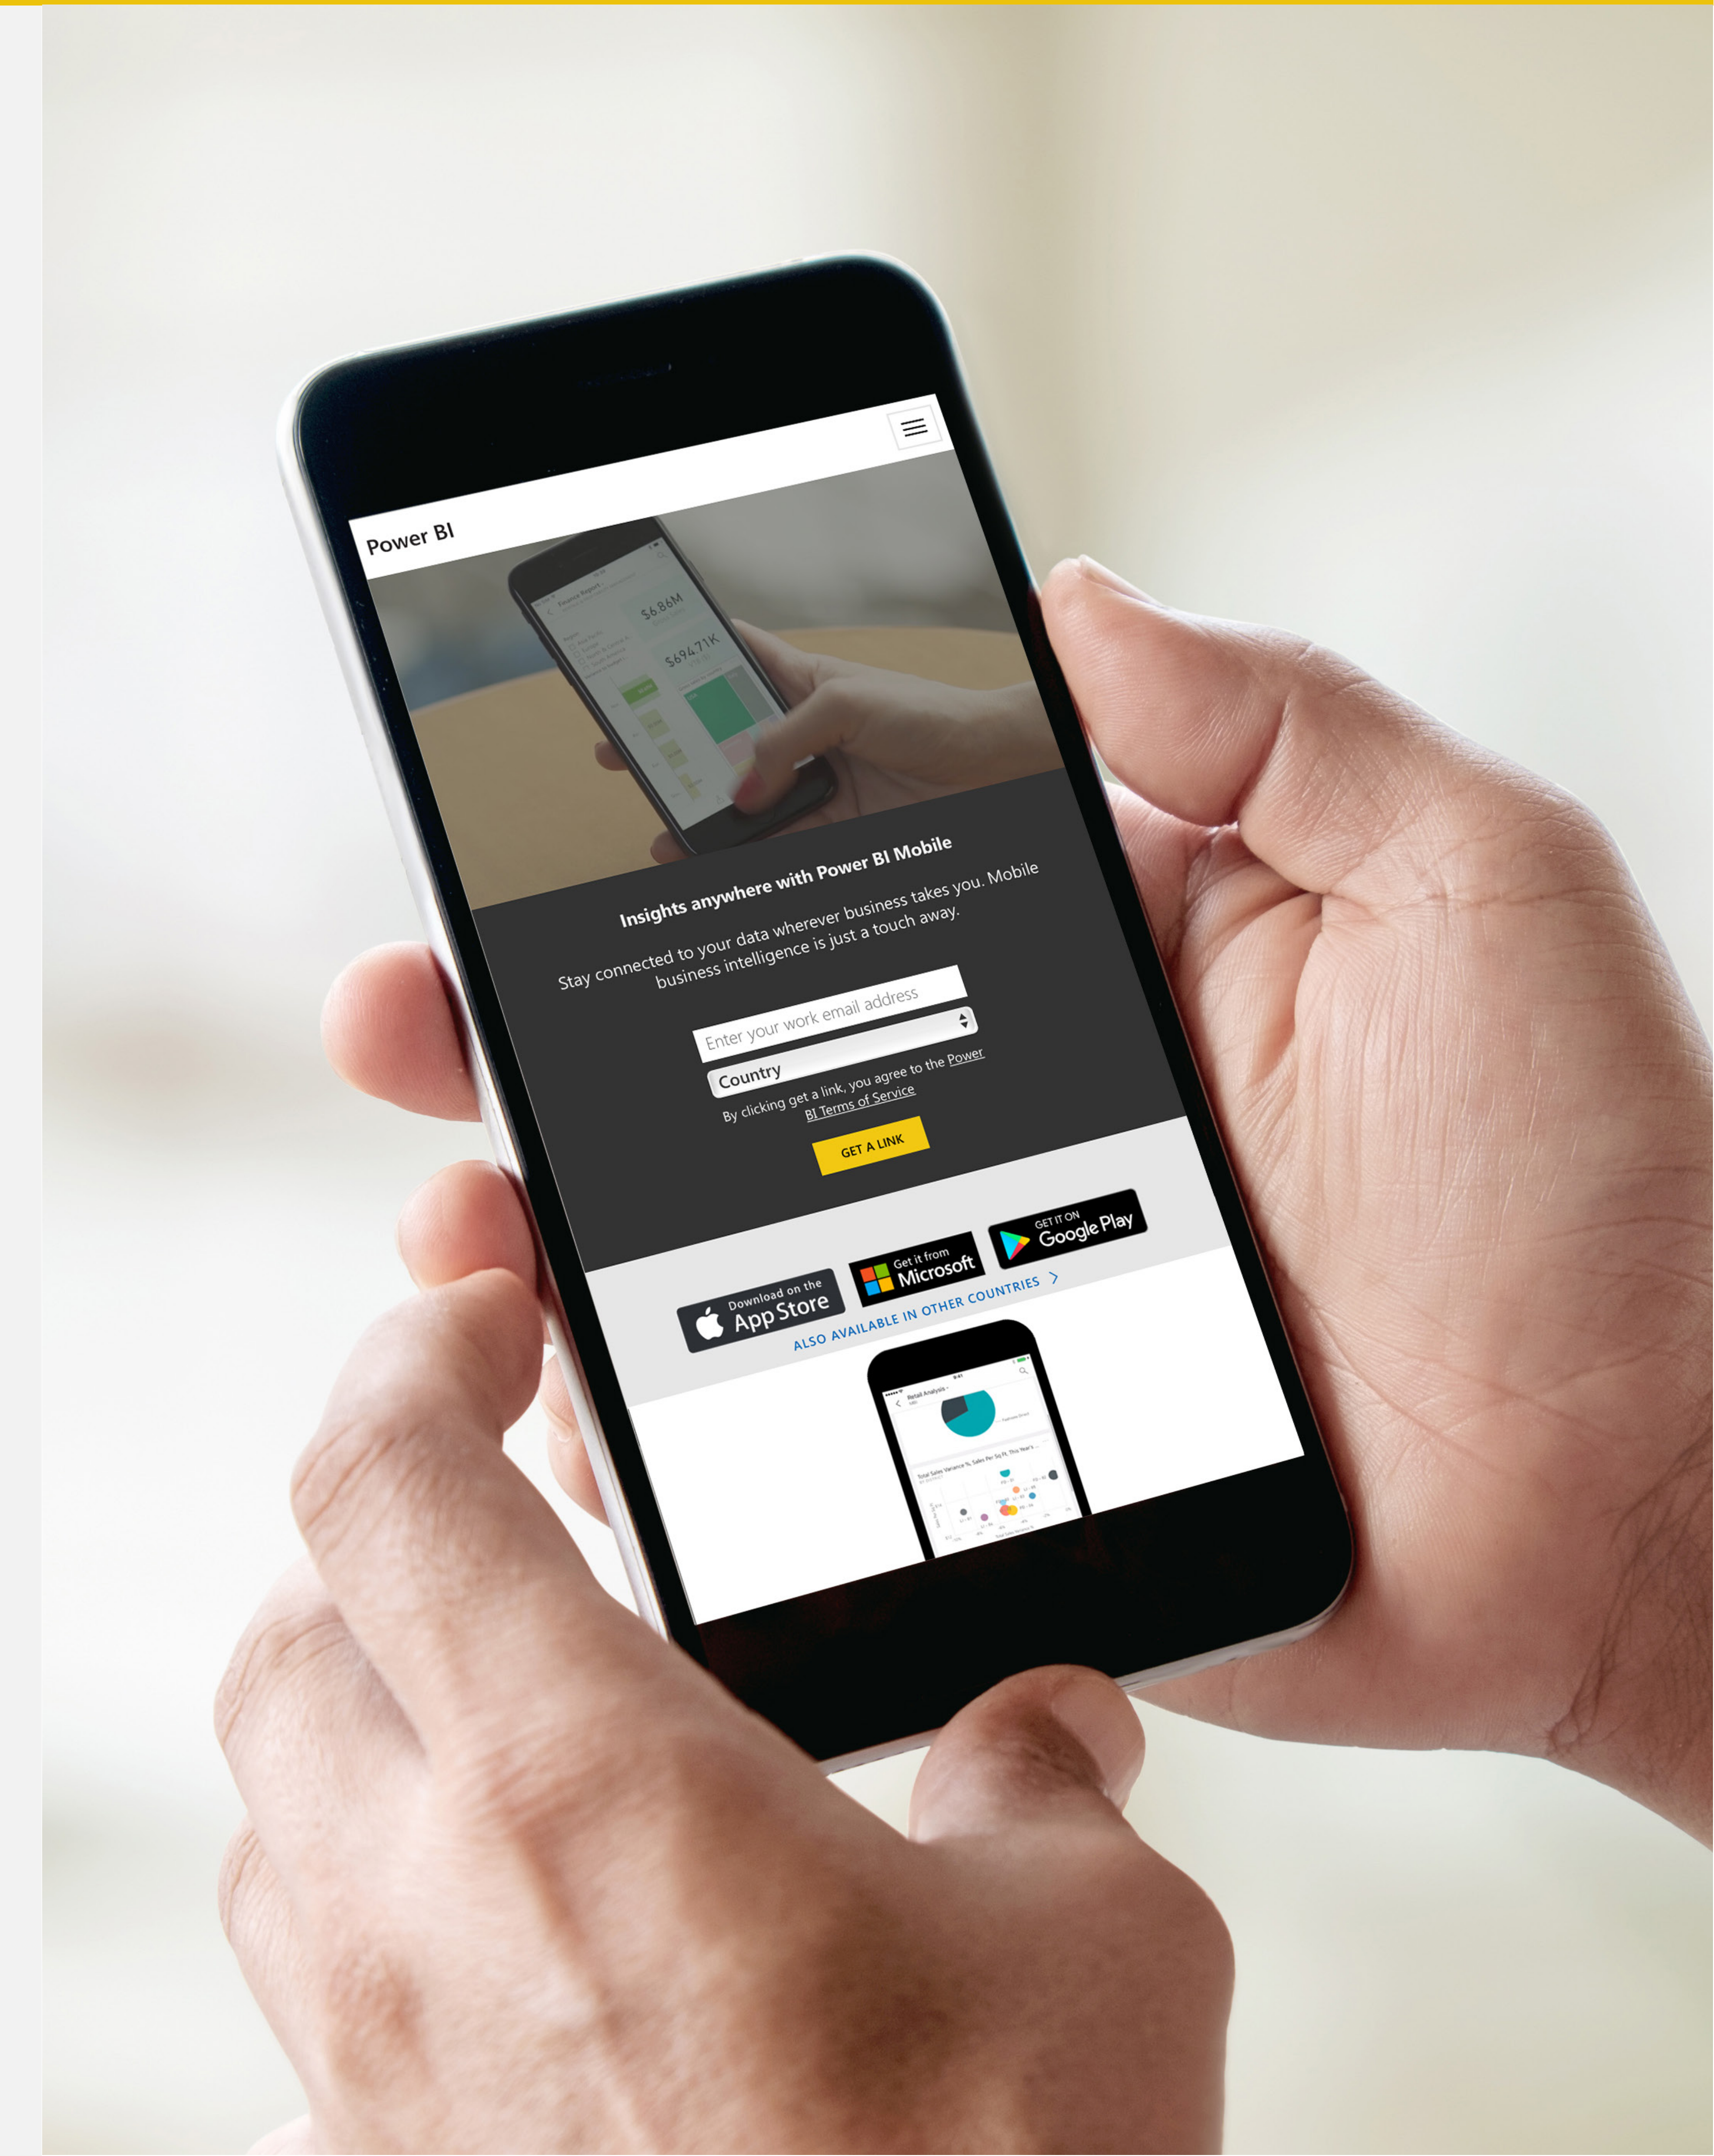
Power BI

$6.86M

$694.71K

Insights anywhere with Power BI Mobile

Stay connected to your data wherever business takes you. Mobile business intelligence is just a touch away.

Enter your work email address

Country

By clicking get a link, you agree to the Power BI Terms of Service

GET A LINK

Download on the App Store

Get it from Microsoft

GET IT ON Google Play

ALSO AVAILABLE IN OTHER COUNTRIES >

Retail Analysis